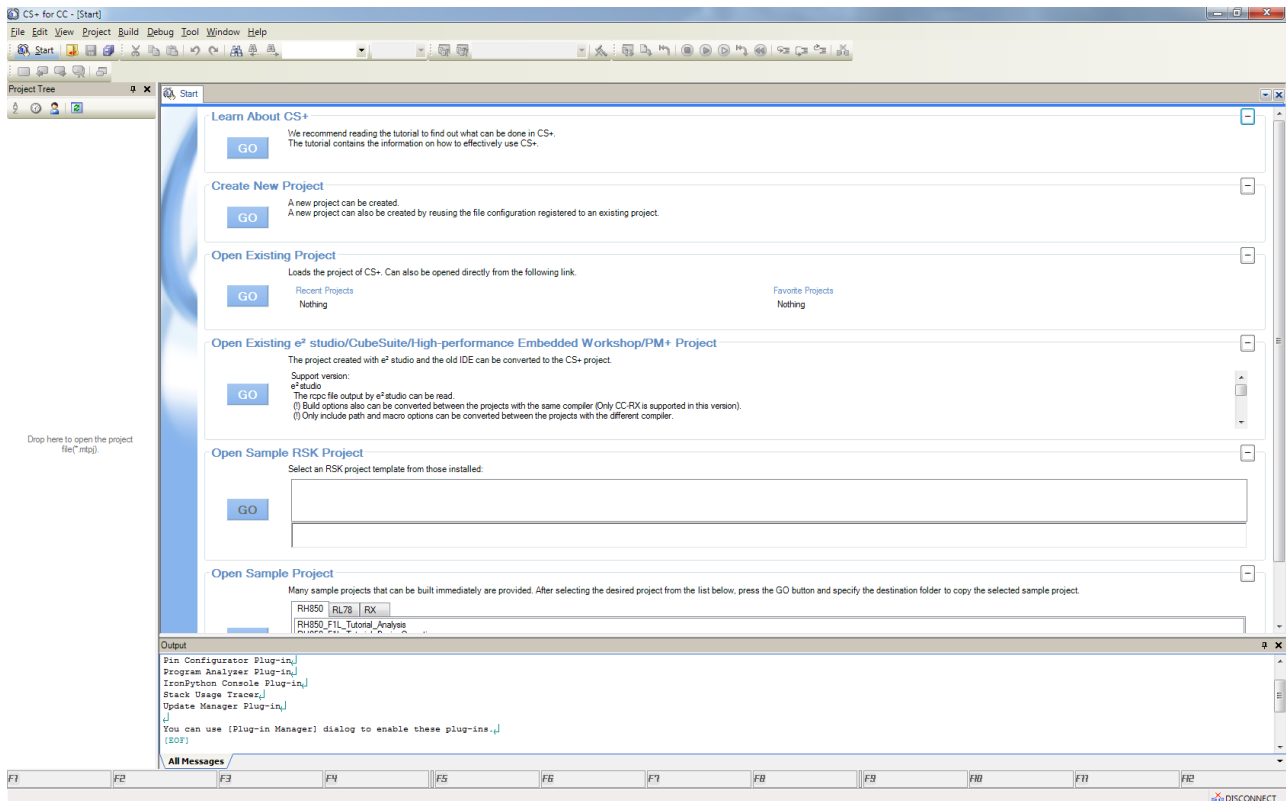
CS+ for CC - [Start]

File Edit View Project Build Debug Tool Window Help

Start

Project Tree

Drop here to open the project file(*.mtpj).

Start

Learn About CS+
GO
We recommend reading the tutorial to find out what can be done in CS+.
The tutorial contains the information on how to effectively use CS+.

Create New Project
GO
A new project can be created.
A new project can also be created by reusing the file configuration registered to an existing project.

Open Existing Project
Loads the project of CS+. Can also be opened directly from the following link.
GO
Recent Projects
Nothing
Favorite Projects
Nothing

Open Existing e² studio/CubeSuite/High-performance Embedded Workshop/PM+ Project
The project created with e² studio and the old IDE can be converted to the CS+ project.
GO
Support version:
e² studio
The rcpc file output by e² studio can be read.
(!) Build options also can be converted between the projects with the same compiler (Only CC-RX is supported in this version).
(!) Only include path and macro options can be converted between the projects with the different compiler.

Open Sample RSK Project
Select an RSK project template from those installed:
GO

Open Sample Project
Many sample projects that can be built immediately are provided. After selecting the desired project from the list below, press the GO button and specify the destination folder to copy the selected sample project.
RH850 RL78 RX
RH850_F1L_Tutorial_Analysis

Output
Pin Configurator Plug-in
Program Analyzer Plug-in
IronPython Console Plug-in
Stack Usage Tracer
Update Manager Plug-in

You can use [Plug-in Manager] dialog to enable these plug-ins.
[EOF]

All Messages

F1 F2 F3 F4 F5 F6 F7 F8 F9 F10 F11 F12

DISCONNECT